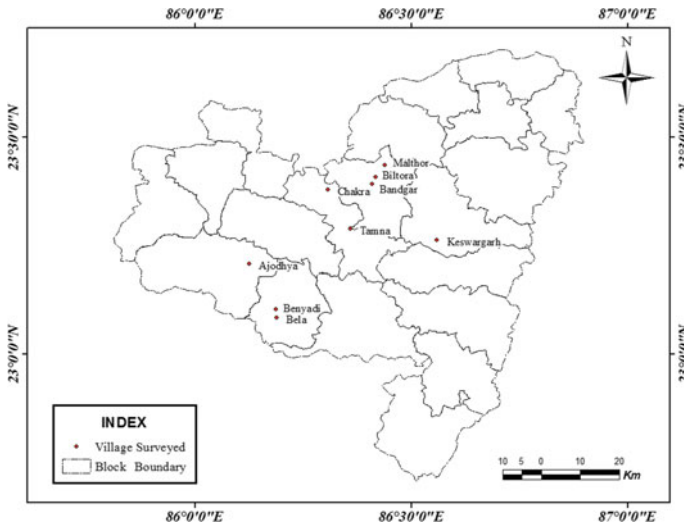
86°0'0"E
86°30'0"E
87°0'0"E

N

23°30'0"N
23°30'0"N

Malthor
Biltora
Bandgar
Chakra
Tamna
Keswargarh
Ajodhya
Benyadi
Bela

23°0'0"N
23°0'0"N

INDEX
Village Surveyed
Block Boundary

10 5 0 10 20
Km

86°0'0"E
86°30'0"E
87°0'0"E